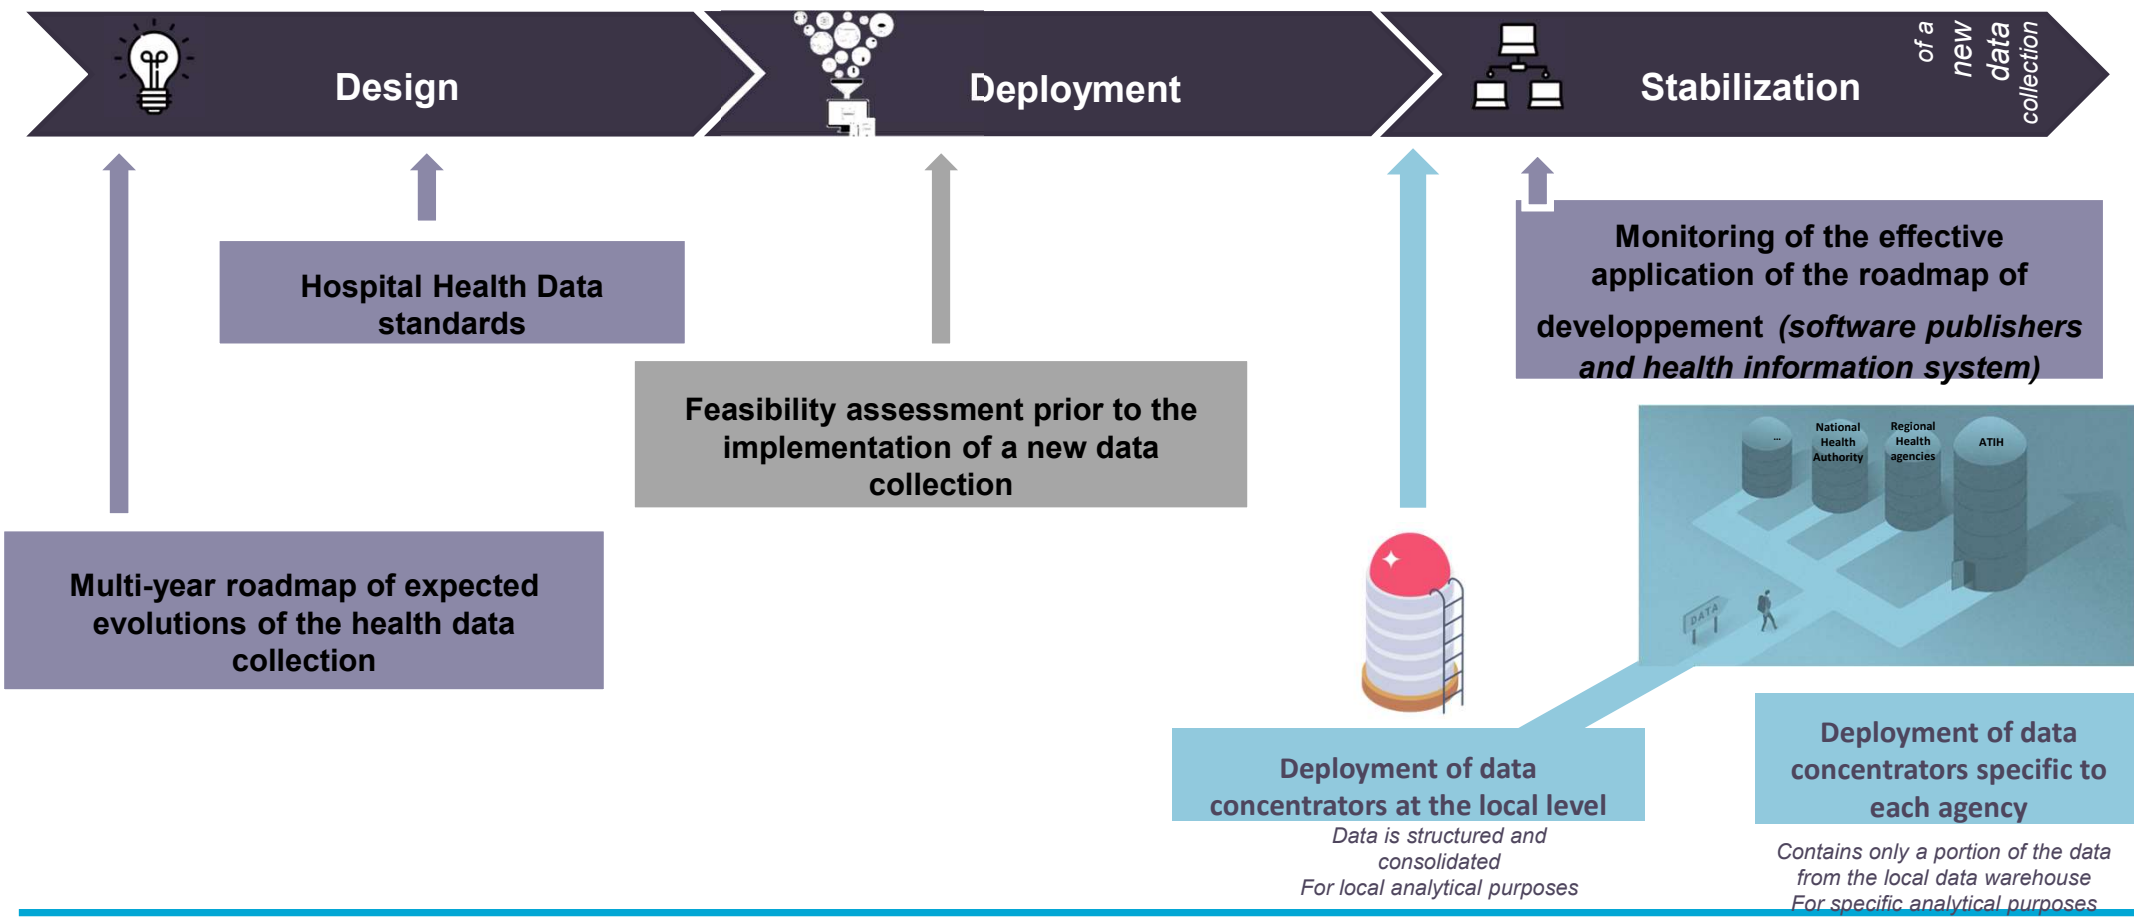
Design

Deployment

Stabilization

of a new data collection

Hospital Health Data standards

Monitoring of the effective application of the roadmap of developpement *(software publishers and health information system)*

Feasibility assessment prior to the implementation of a new data collection

...

National Health Authority

Regional Health agencies

ATIH

DATA

Multi-year roadmap of expected evolutions of the health data collection

Deployment of data concentrators at the local level

*Data is structured and consolidated*
*For local analytical purposes*

Deployment of data concentrators specific to each agency

*Contains only a portion of the data from the local data warehouse*
*For specific analytical purposes*